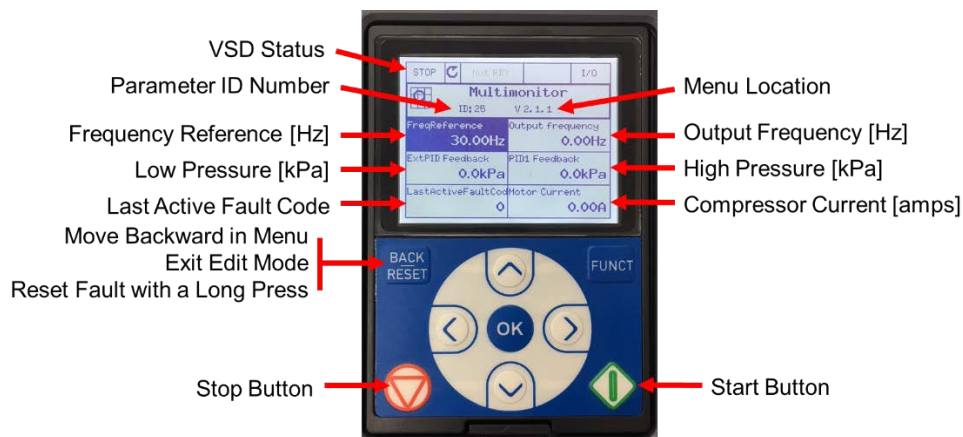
VSD Status

Parameter ID Number

Frequency Reference [Hz]

Low Pressure [kPa]

Last Active Fault Code

Move Backward in Menu
Exit Edit Mode
Reset Fault with a Long Press

Stop Button

Menu Location

Output Frequency [Hz]

High Pressure [kPa]

Compressor Current [amps]

Start Button

STOP Not READY I/O

Multimonitor

ID:25 V2.1.1

FreqReference
30.00Hz

Output frequency
0.00Hz

ExtPID Feedback
0.0kPa

PID1 Feedback
0.0kPa

LastActiveFaultCod
0

Motor Current
0.00A

BACK
RESET

FUNCT

OK